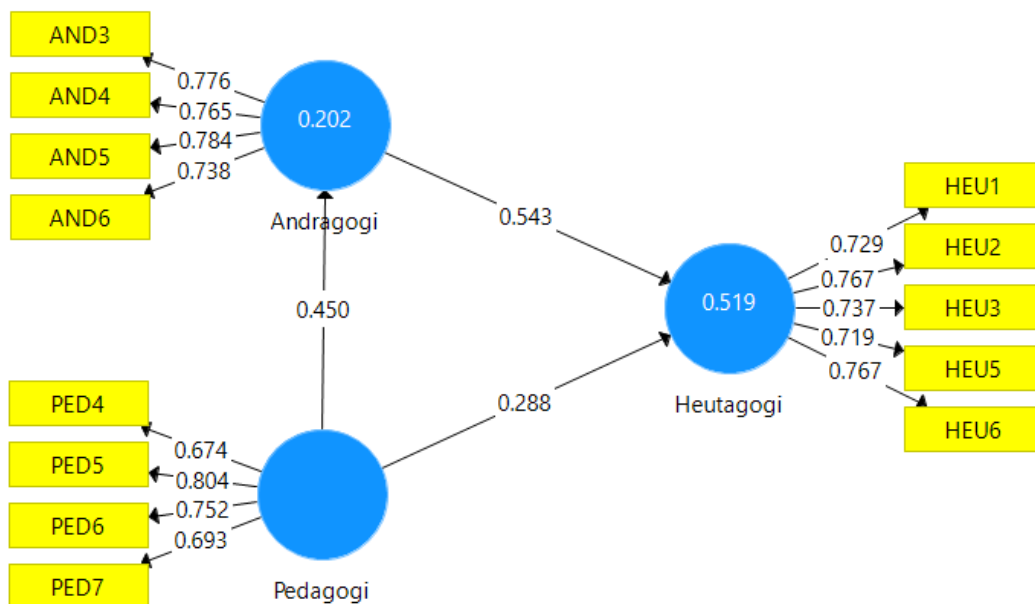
AND3
AND4
AND5
AND6
0.776
0.765
0.784
0.738
0.202
Andragogi
0.543
0.450
HEU1
HEU2
HEU3
HEU5
HEU6
0.729
0.767
0.737
0.719
0.767
0.519
Heutagogi
0.288
PED4
PED5
PED6
PED7
0.674
0.804
0.752
0.693
Pedagogi